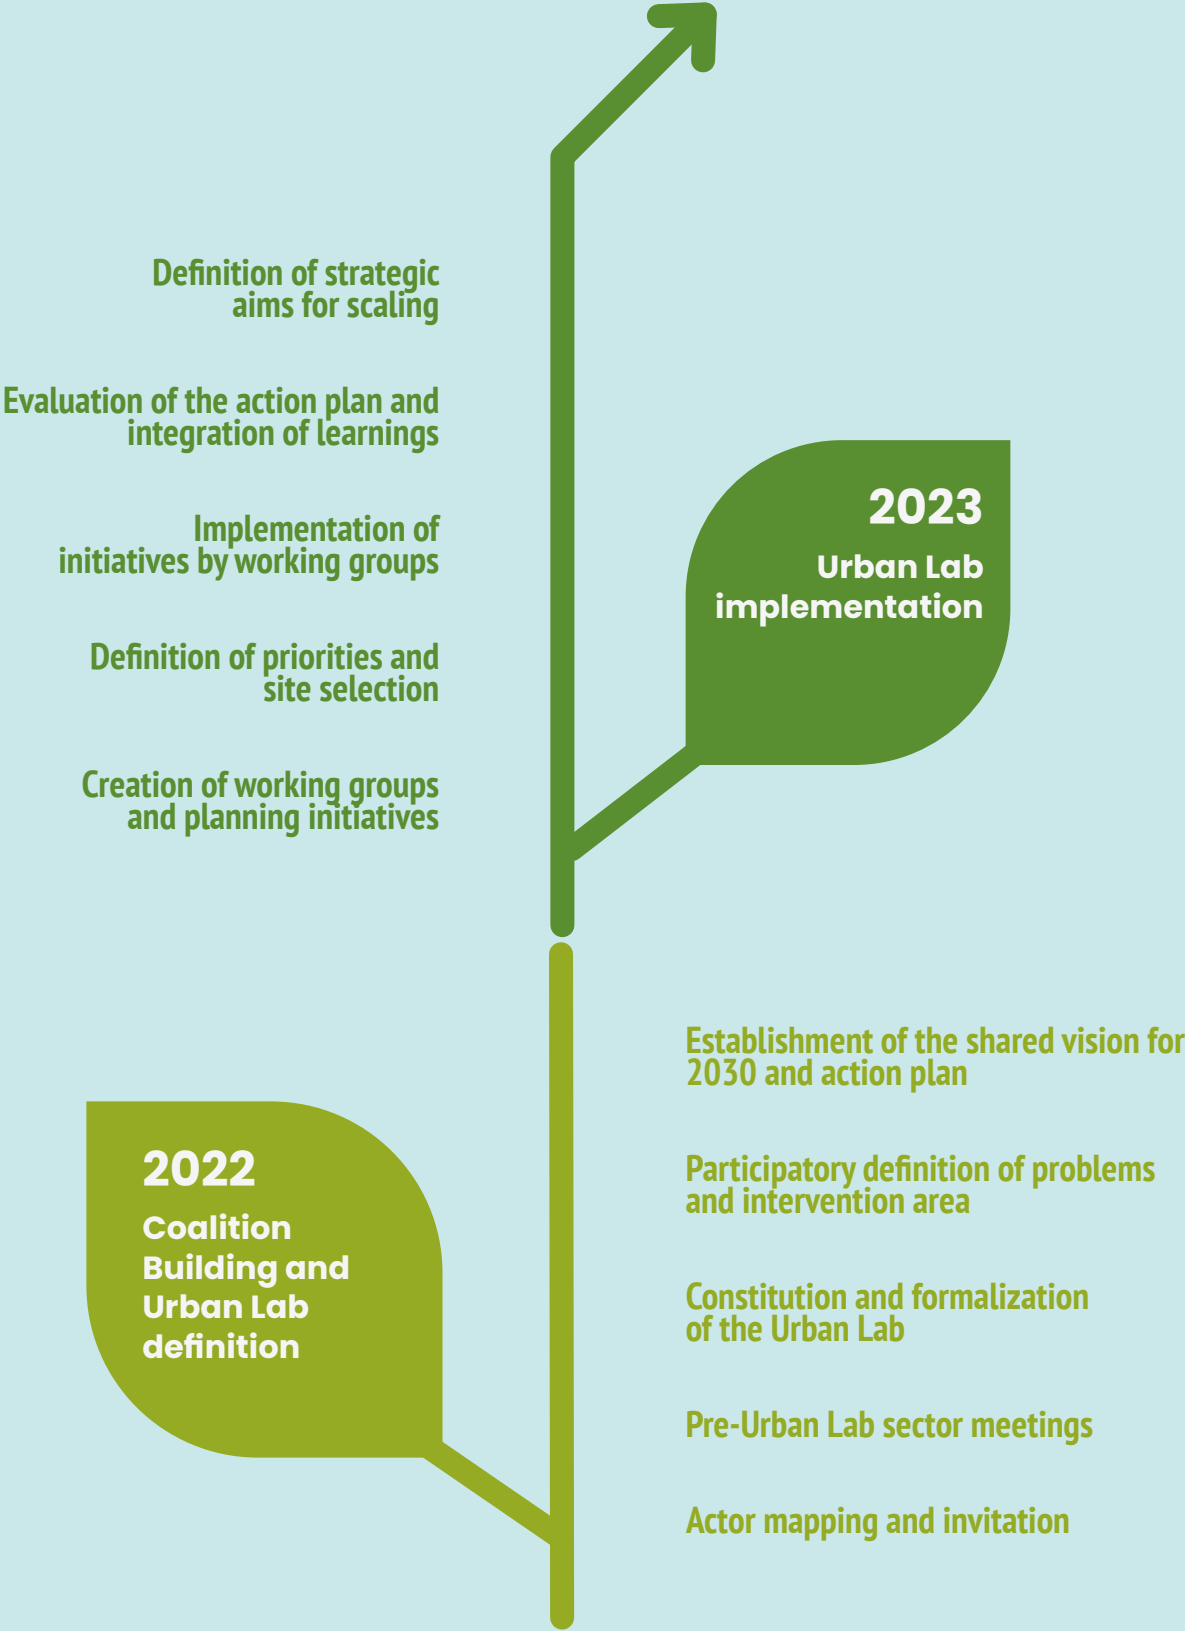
Definition of strategic aims for scaling

Evaluation of the action plan and integration of learnings

Implementation of initiatives by working groups

Definition of priorities and site selection

Creation of working groups and planning initiatives

2023
Urban Lab implementation

Establishment of the shared vision for 2030 and action plan

Participatory definition of problems and intervention area

Constitution and formalization of the Urban Lab

Pre-Urban Lab sector meetings

Actor mapping and invitation

2022
Coalition Building and Urban Lab definition